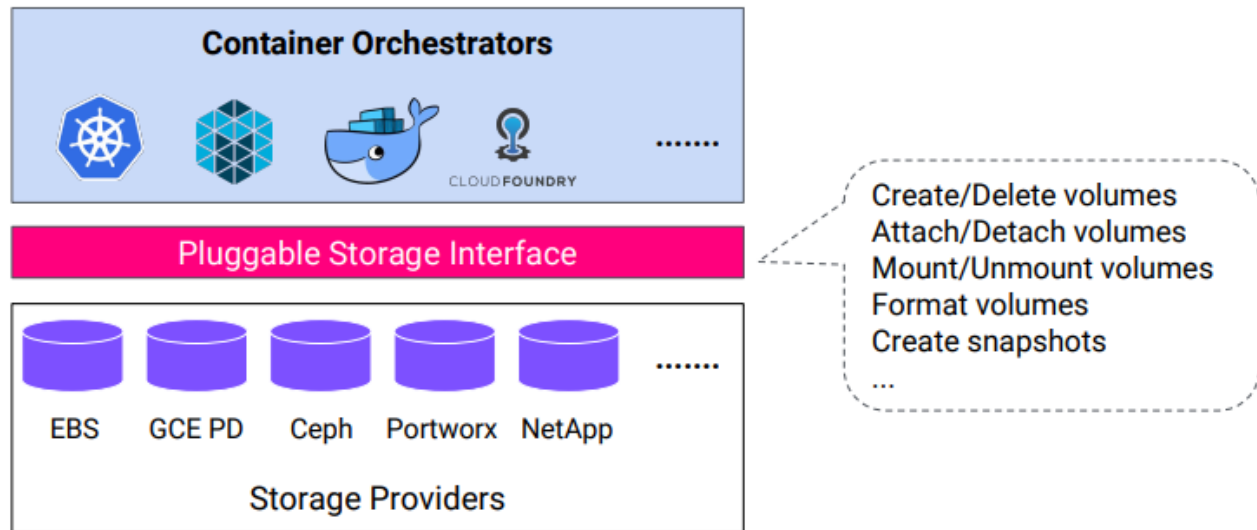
Container Orchestrators

CLOUDFOUNDRY

.......

Pluggable Storage Interface

Create/Delete volumes
Attach/Detach volumes
Mount/Unmount volumes
Format volumes
Create snapshots
...

EBS GCE PD Ceph Portworx NetApp

.......

Storage Providers